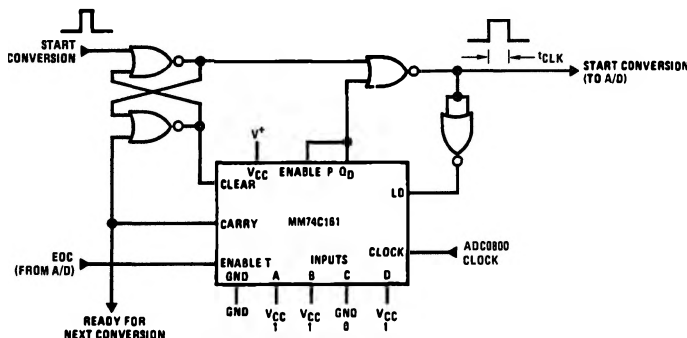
START CONVERSION

$t_{CLK}$

START CONVERSION (TO A/D)

$V^+$

$V_{CC}$

ENABLE P

$Q_D$

CLEAR

LO

CARRY

MM74C161

EOC (FROM A/D)

ENABLE T

GND

INPUTS

A

B

C

D

CLOCK

ADC0800 CLOCK

GND

$V_{CC}$ 1

$V_{CC}$ 1

GND 0

$V_{CC}$ 1

READY FOR NEXT CONVERSION